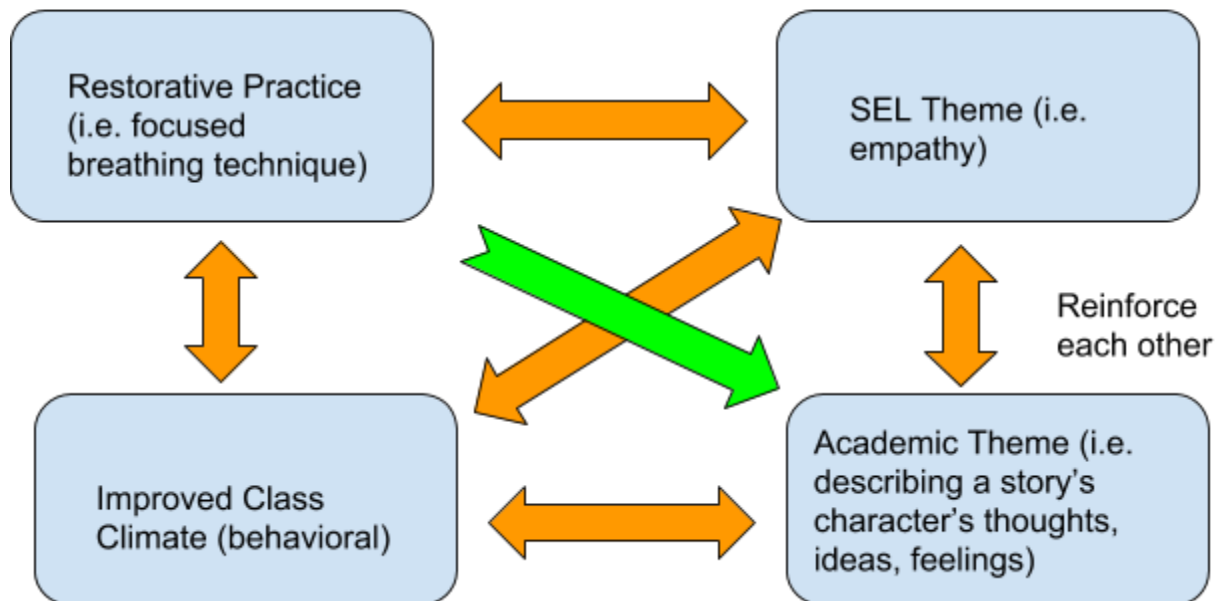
Restorative Practice (i.e. focused breathing technique)

SEL Theme (i.e. empathy)

Reinforce each other

Improved Class Climate (behavioral)

Academic Theme (i.e. describing a story's character's thoughts, ideas, feelings)